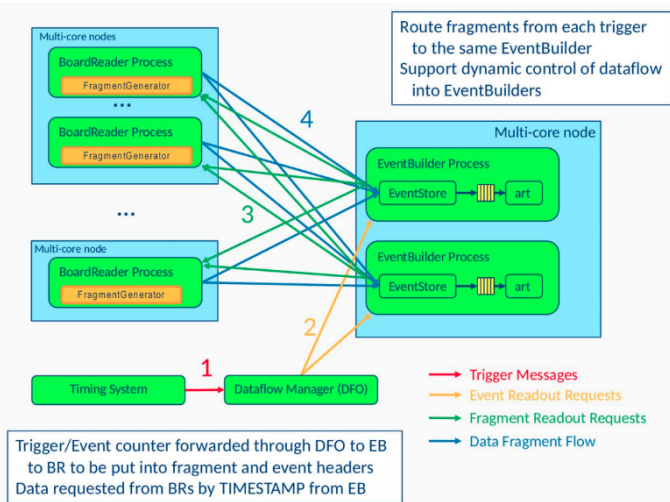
Route fragments from each trigger to the same EventBuilder
Support dynamic control of dataflow into EventBuilders

Multi-core nodes
BoardReader Process
FragmentGenerator
...
BoardReader Process
FragmentGenerator

...

Multi-core node
BoardReader Process
FragmentGenerator

4

3

Multi-core node
EventBuilder Process
EventStore
art

EventBuilder Process
EventStore
art

2

1

Timing System
Dataflow Manager (DFO)

Trigger Messages
Event Readout Requests
Fragment Readout Requests
Data Fragment Flow

Trigger/Event counter forwarded through DFO to EB to BR to be put into fragment and event headers
Data requested from BRs by TIMESTAMP from EB